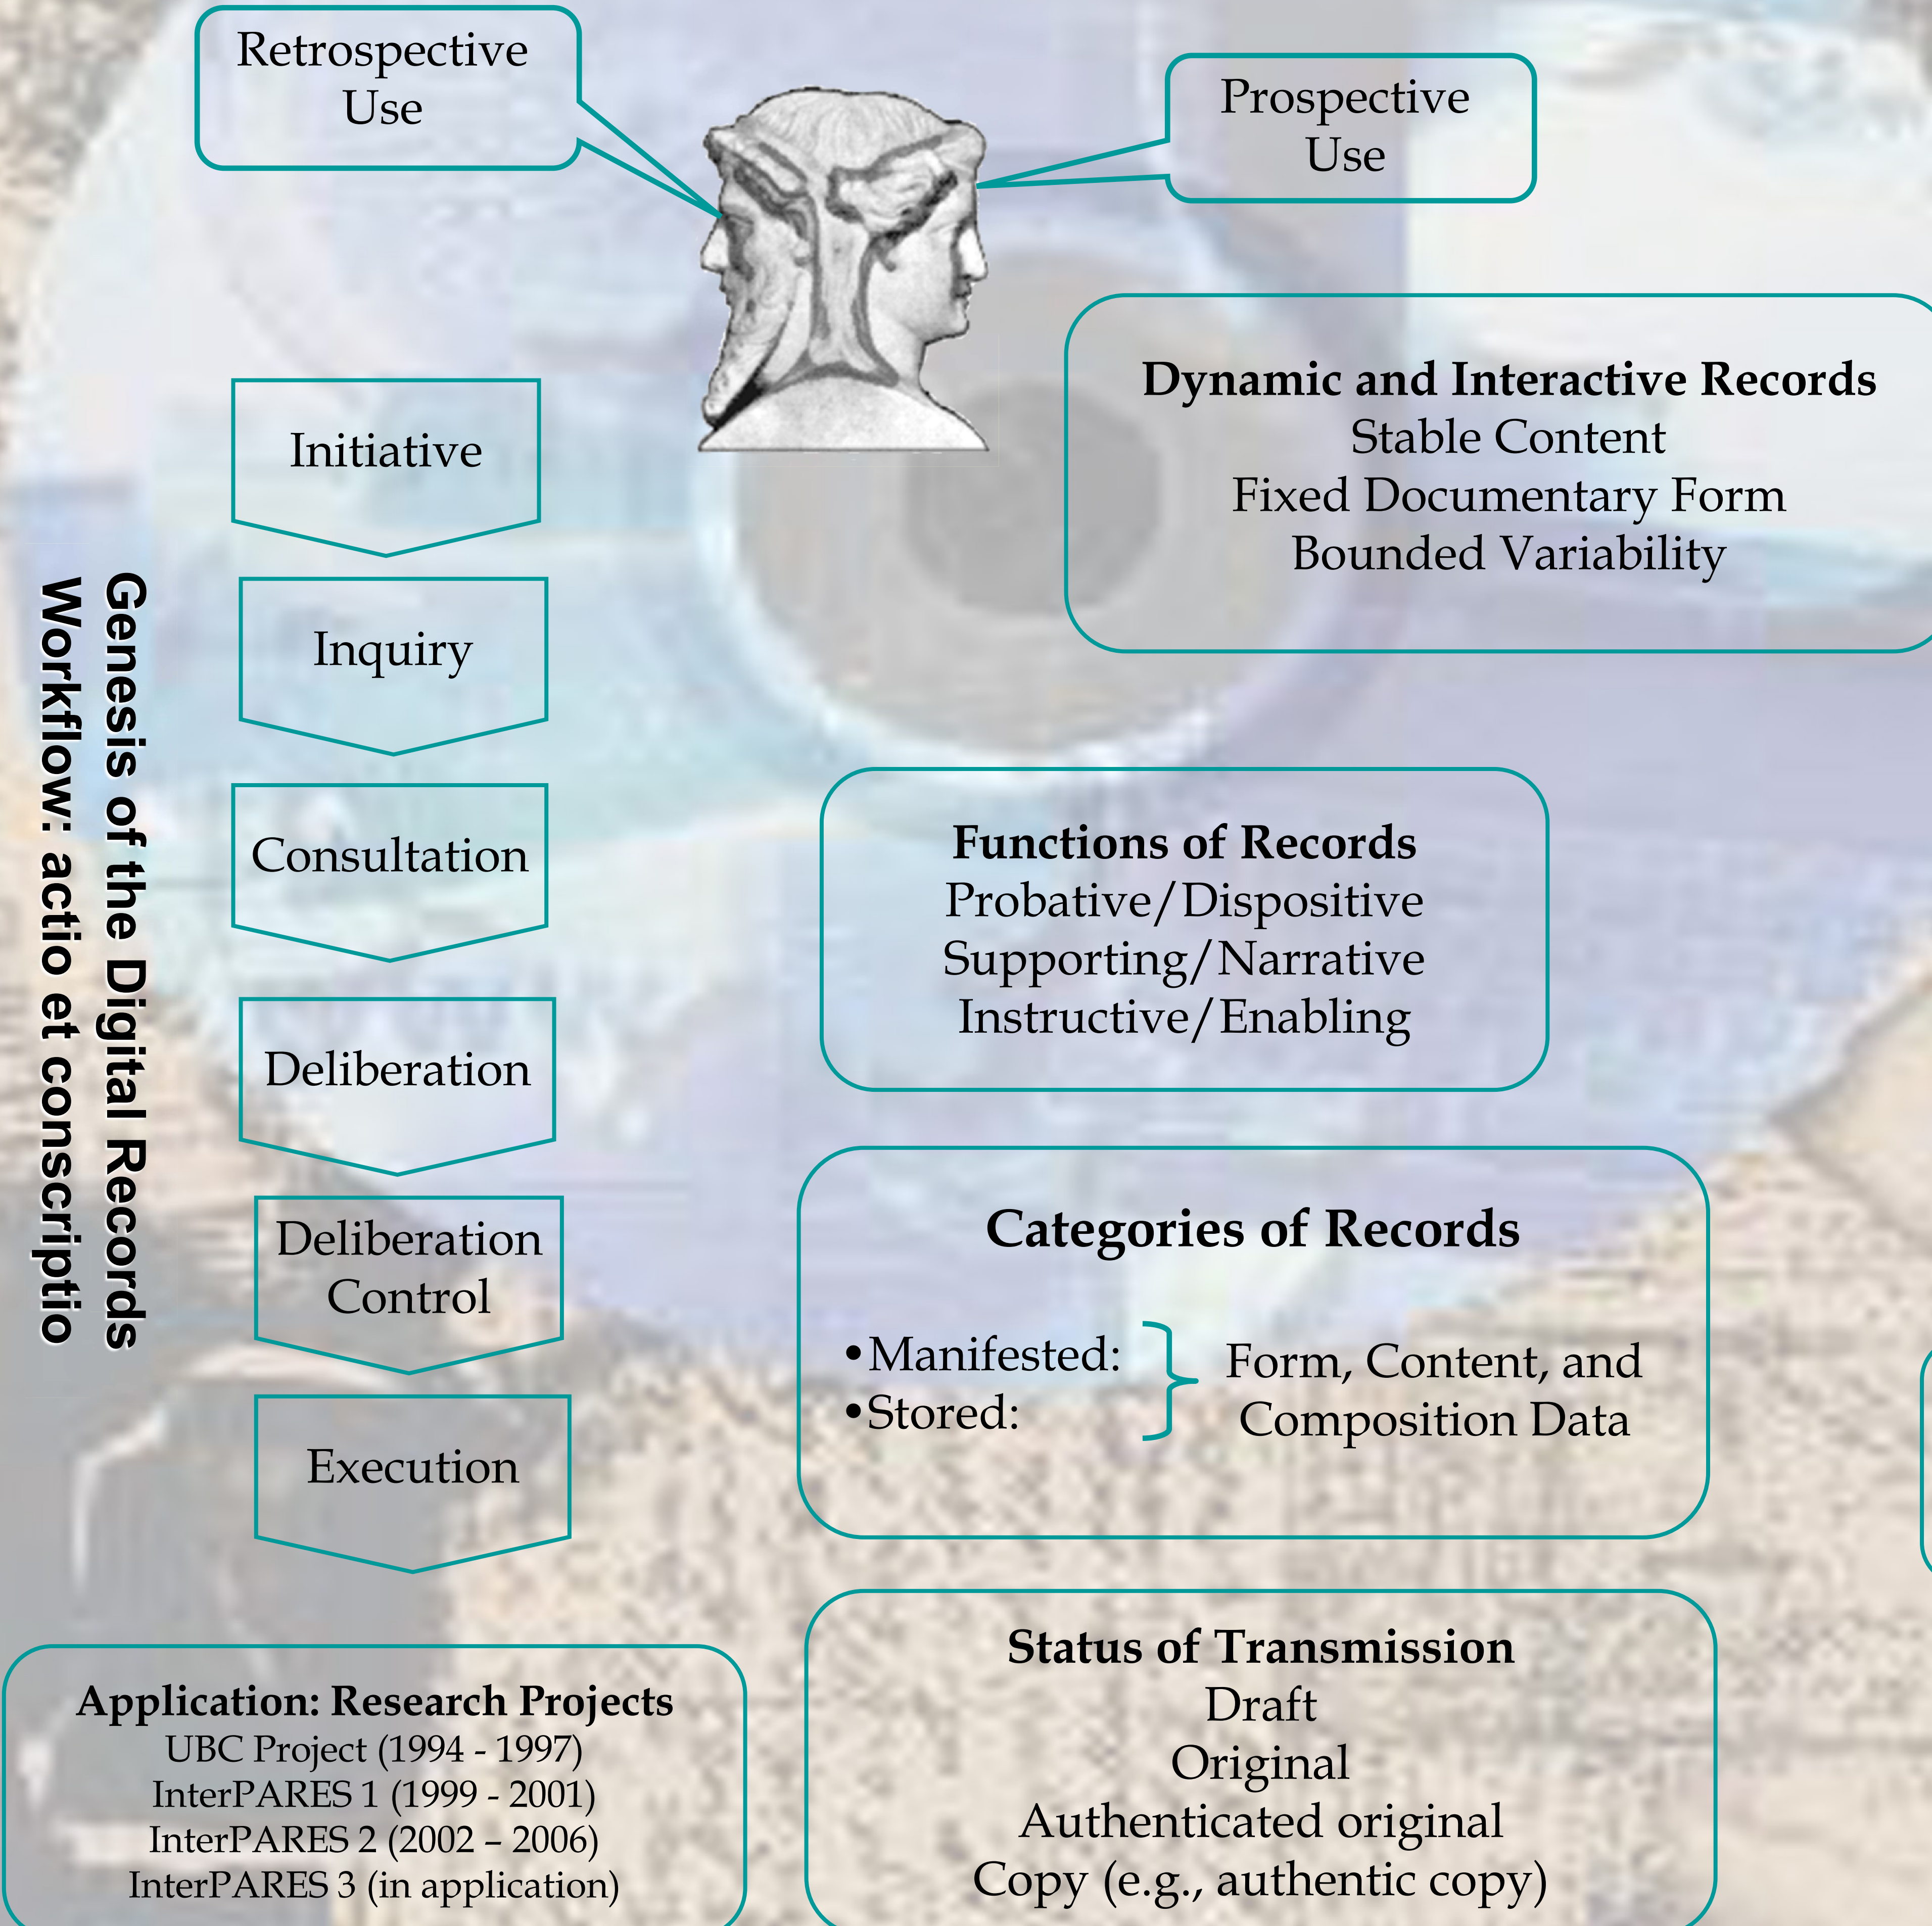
Retrospective Use

Prospective Use

Genesis of the Digital Records
Workflow: actio et conscriptio

Initiative

Inquiry

Consultation

Deliberation

Deliberation Control

Execution

**Dynamic and Interactive Records**
Stable Content
Fixed Documentary Form
Bounded Variability

**Functions of Records**
Probative/Dispositive
Supporting/Narrative
Instructive/Enabling

**Categories of Records**

•Manifested:
•Stored:
Form, Content, and Composition Data

**Application: Research Projects**
UBC Project (1994 - 1997)
InterPARES 1 (1999 - 2001)
InterPARES 2 (2002 – 2006)
InterPARES 3 (in application)

**Status of Transmission**
Draft
Original
Authenticated original
Copy (e.g., authentic copy)